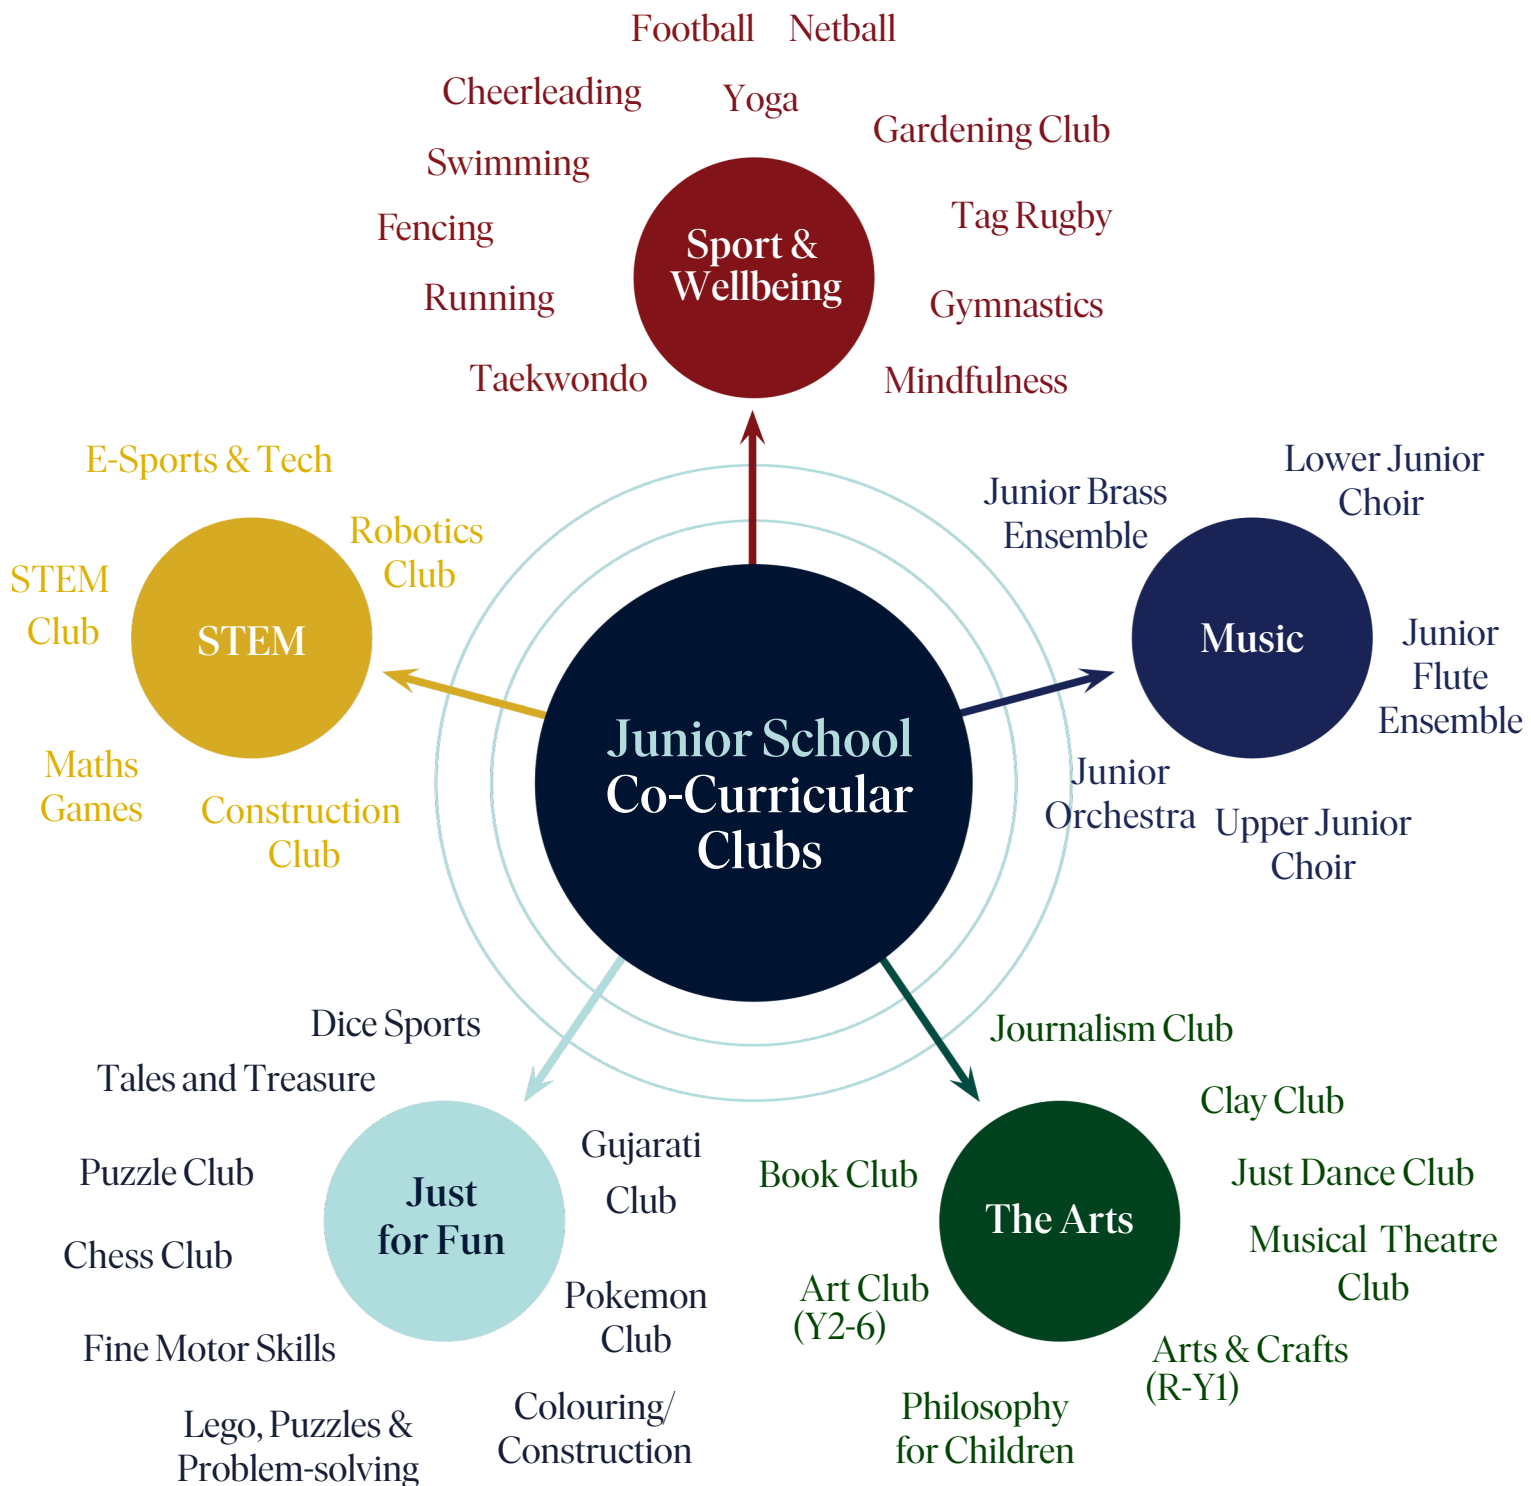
Football Netball

Cheerleading

Yoga

Gardening Club

Swimming

Fencing

Sport & Wellbeing

Tag Rugby

Running

Gymnastics

Taekwondo

Mindfulness

E-Sports & Tech

Robotics Club

STEM Club

STEM

Maths Games

Construction Club

Junior School Co-Curricular Clubs

Junior Brass Ensemble

Lower Junior Choir

Music

Junior Flute Ensemble

Junior Orchestra

Upper Junior Choir

Dice Sports

Tales and Treasure

Puzzle Club

Just for Fun

Gujarati Club

Chess Club

Pokemon Club

Fine Motor Skills

Lego, Puzzles & Problem-solving

Colouring/ Construction

Journalism Club

Clay Club

Book Club

The Arts

Just Dance Club

Musical Theatre Club

Art Club (Y2-6)

Arts & Crafts (R-Y1)

Philosophy for Children